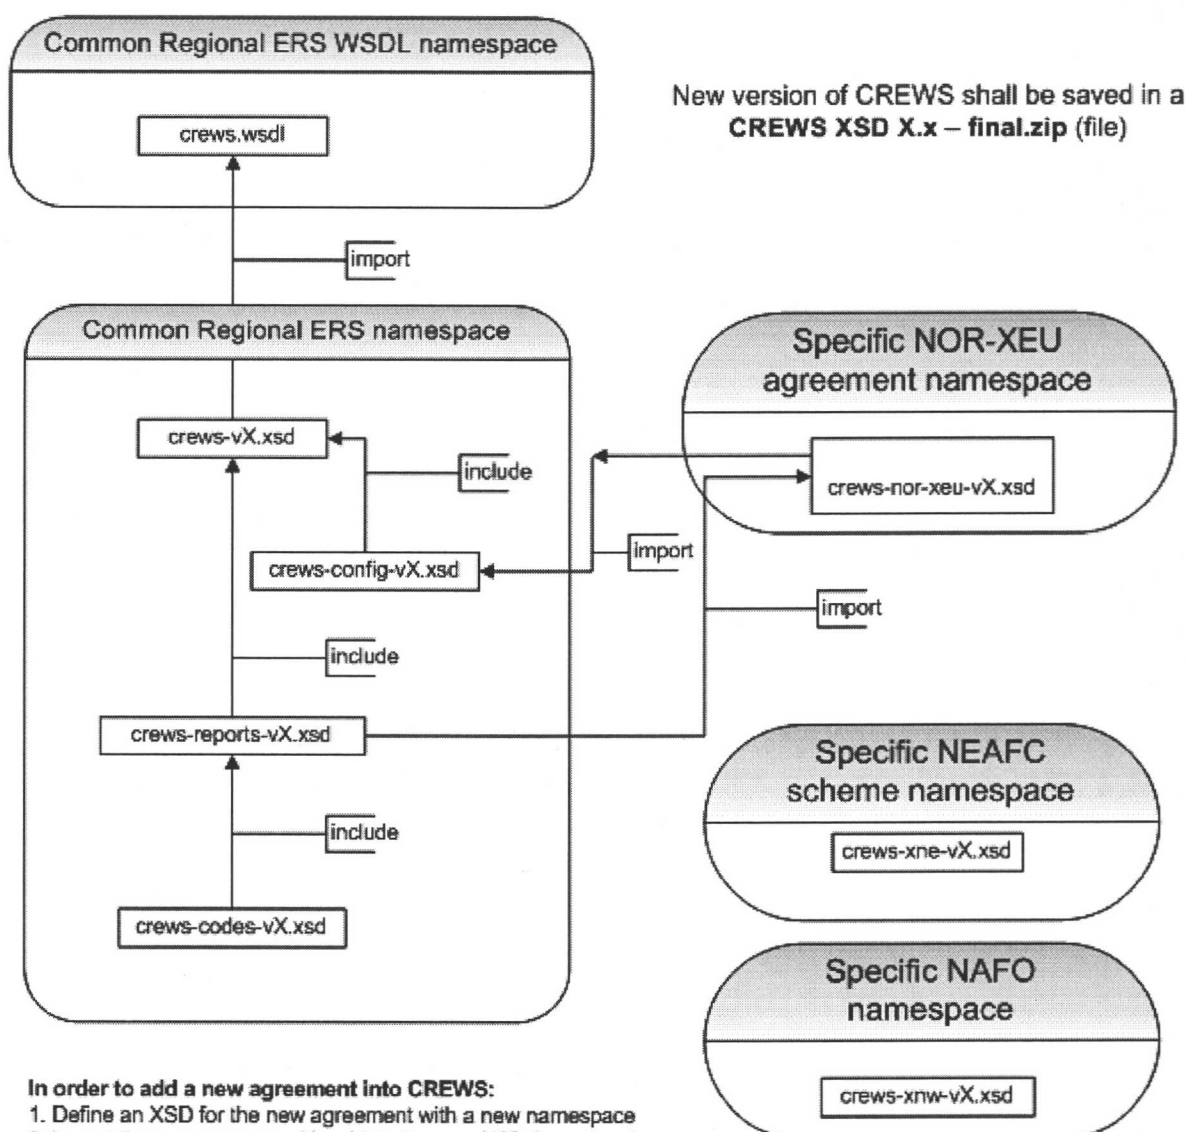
Common Regional ERS WSDL namespace

crews.wsdl

New version of CREWS shall be saved in a **CREWS XSD X.x – final.zip** (file)

import

Common Regional ERS namespace

crews-vX.xsd

include

crews-config-vX.xsd

include

crews-reports-vX.xsd

include

crews-codes-vX.xsd

Specific NOR-XEU agreement namespace

crews-nor-xeu-vX.xsd

import

import

Specific NEAFC scheme namespace

crews-xne-vX.xsd

Specific NAFO namespace

crews-xnw-vX.xsd

**In order to add a new agreement into CREWS:**
1. Define an XSD for the new agreement with a new namespace